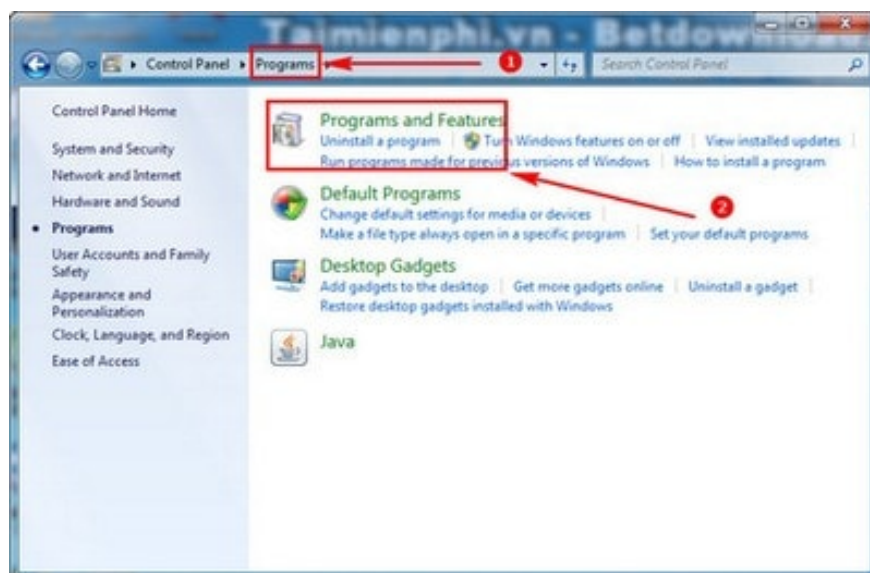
Taimienphi.vn - Betdownload

Control Panel ▸ Programs ▸

1

Search Control Panel

Control Panel Home

System and Security

Network and Internet

Hardware and Sound

• Programs

User Accounts and Family Safety

Appearance and Personalization

Clock, Language, and Region

Ease of Access

Programs and Features

Uninstall a program | Turn Windows features on or off | View installed updates | Run programs made for previous versions of Windows | How to install a program

2

Default Programs

Change default settings for media or devices | Make a file type always open in a specific program | Set your default programs

Desktop Gadgets

Add gadgets to the desktop | Get more gadgets online | Uninstall a gadget | Restore desktop gadgets installed with Windows

Java